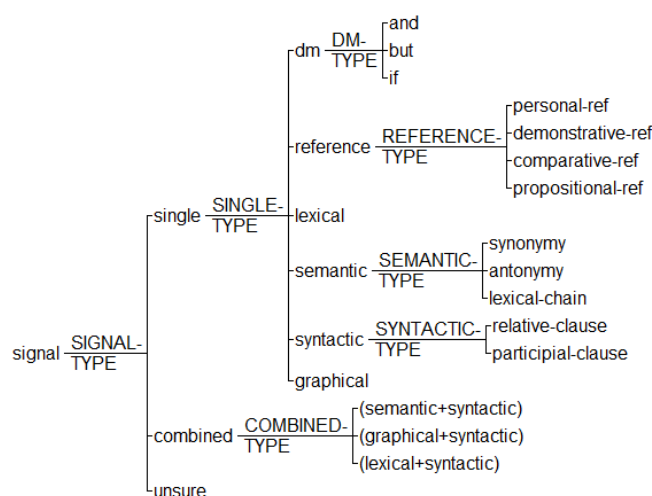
signal
SIGNAL-TYPE
single
SINGLE-TYPE
dm
DM-TYPE
and
but
if
reference
REFERENCE-TYPE
personal-ref
demonstrative-ref
comparative-ref
propositional-ref
lexical
semantic
SEMANTIC-TYPE
synonymy
antonymy
lexical-chain
syntactic
SYNTACTIC-TYPE
relative-clause
participial-clause
graphical
combined
COMBINED-TYPE
(semantic+syntactic)
(graphical+syntactic)
(lexical+syntactic)
unsure